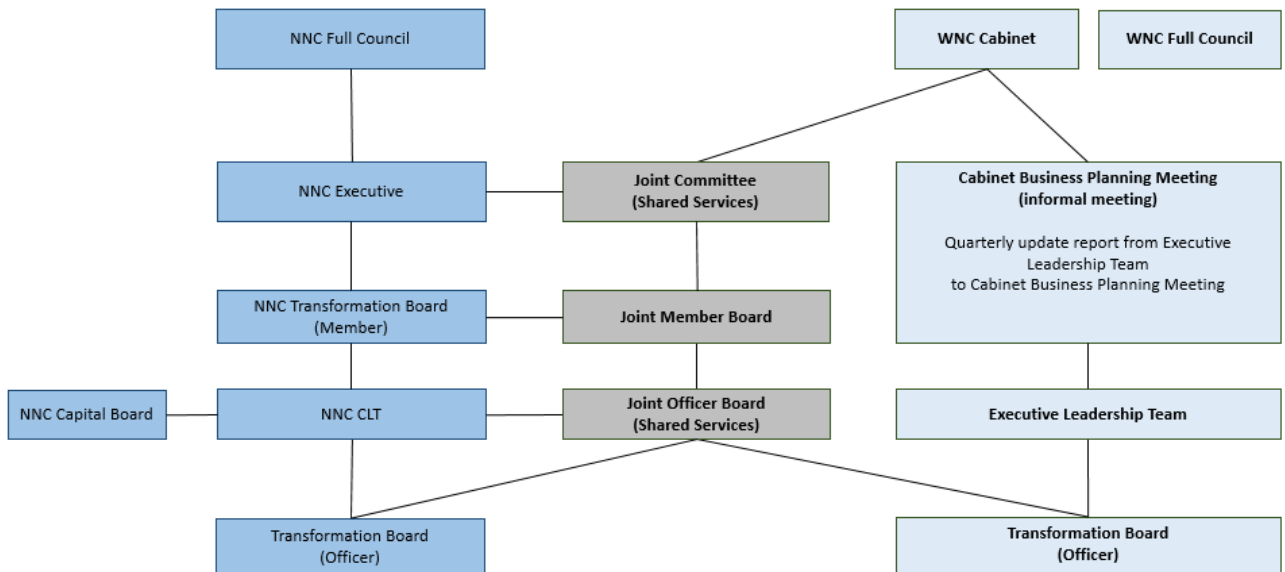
NNC Full Council

WNC Cabinet

WNC Full Council

NNC Executive

Joint Committee
(Shared Services)

Cabinet Business Planning Meeting
(informal meeting)

Quarterly update report from Executive Leadership Team to Cabinet Business Planning Meeting

NNC Transformation Board
(Member)

Joint Member Board

NNC Capital Board

NNC CLT

Joint Officer Board
(Shared Services)

Executive Leadership Team

Transformation Board
(Officer)

Transformation Board
(Officer)